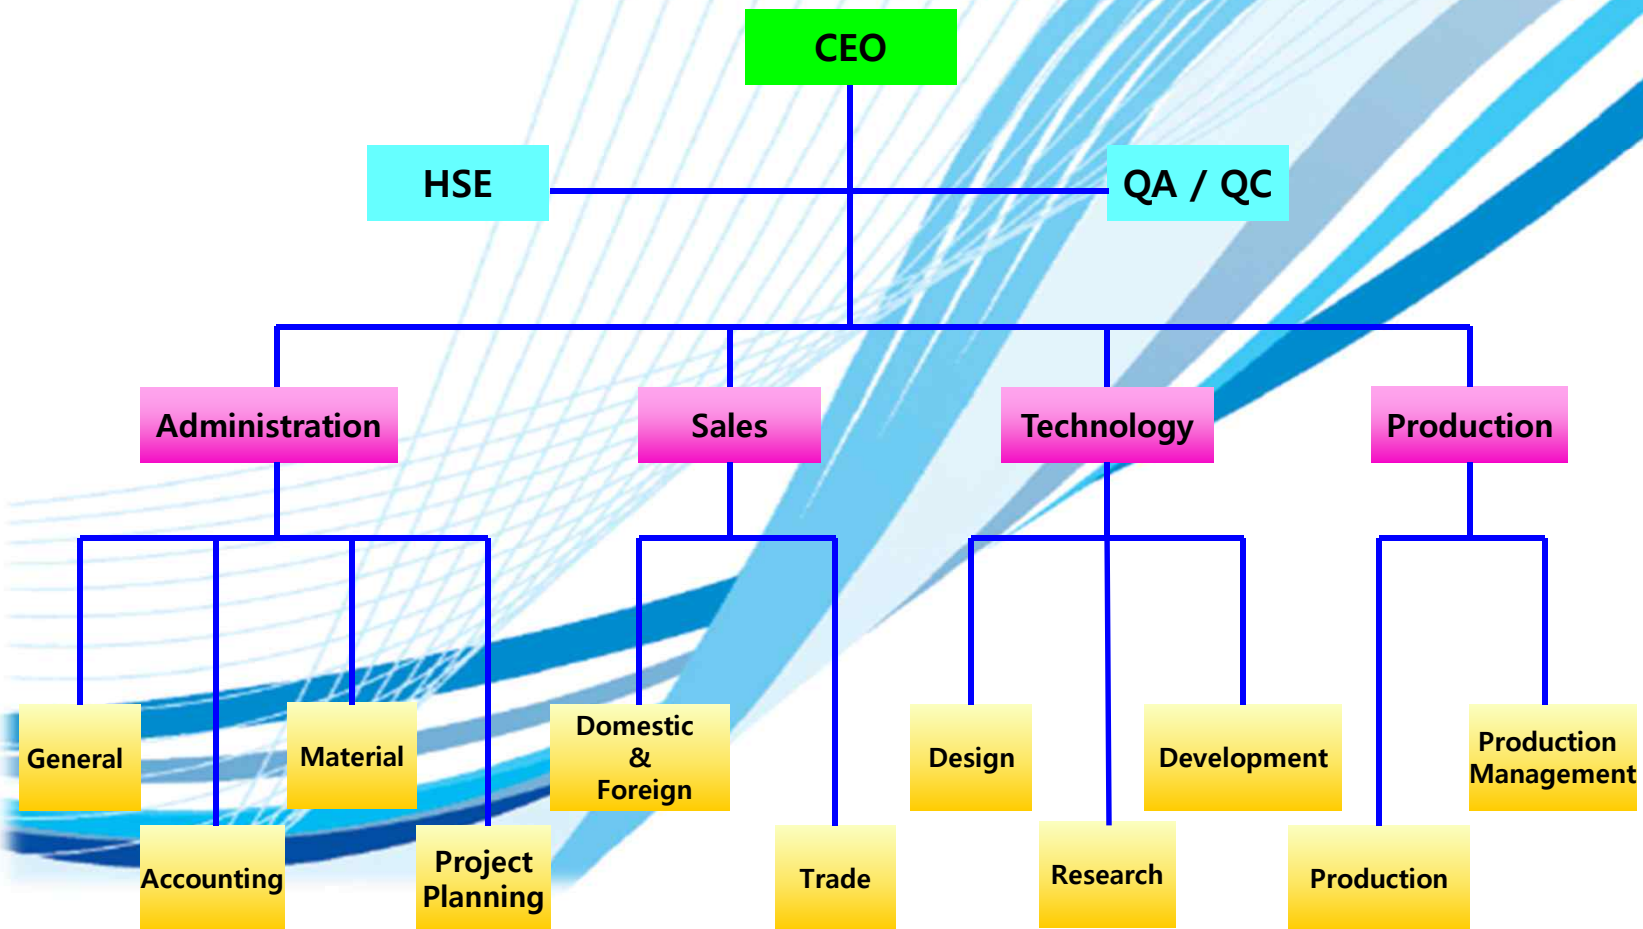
CEO

HSE

QA / QC

Administration

Sales

Technology

Production

General

Accounting

Material

Project Planning

Domestic & Foreign

Trade

Design

Research

Development

Production

Production Management